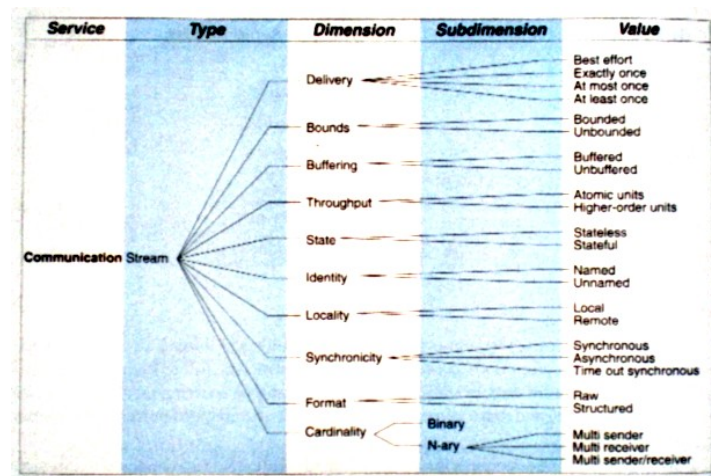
Service Type Dimension Subdimension Value

Communication Stream

Delivery: Best effort, Exactly once, At most once, At least once

Bounds: Bounded, Unbounded

Buffering: Buffered, Unbuffered

Throughput: Atomic units, Higher-order units

State: Stateless, Stateful

Identity: Named, Unnamed

Locality: Local, Remote

Synchronicity: Synchronous, Asynchronous, Time out synchronous

Format: Raw, Structured

Cardinality: Binary, N-ary: Multi sender, Multi receiver, Multi sender/receiver